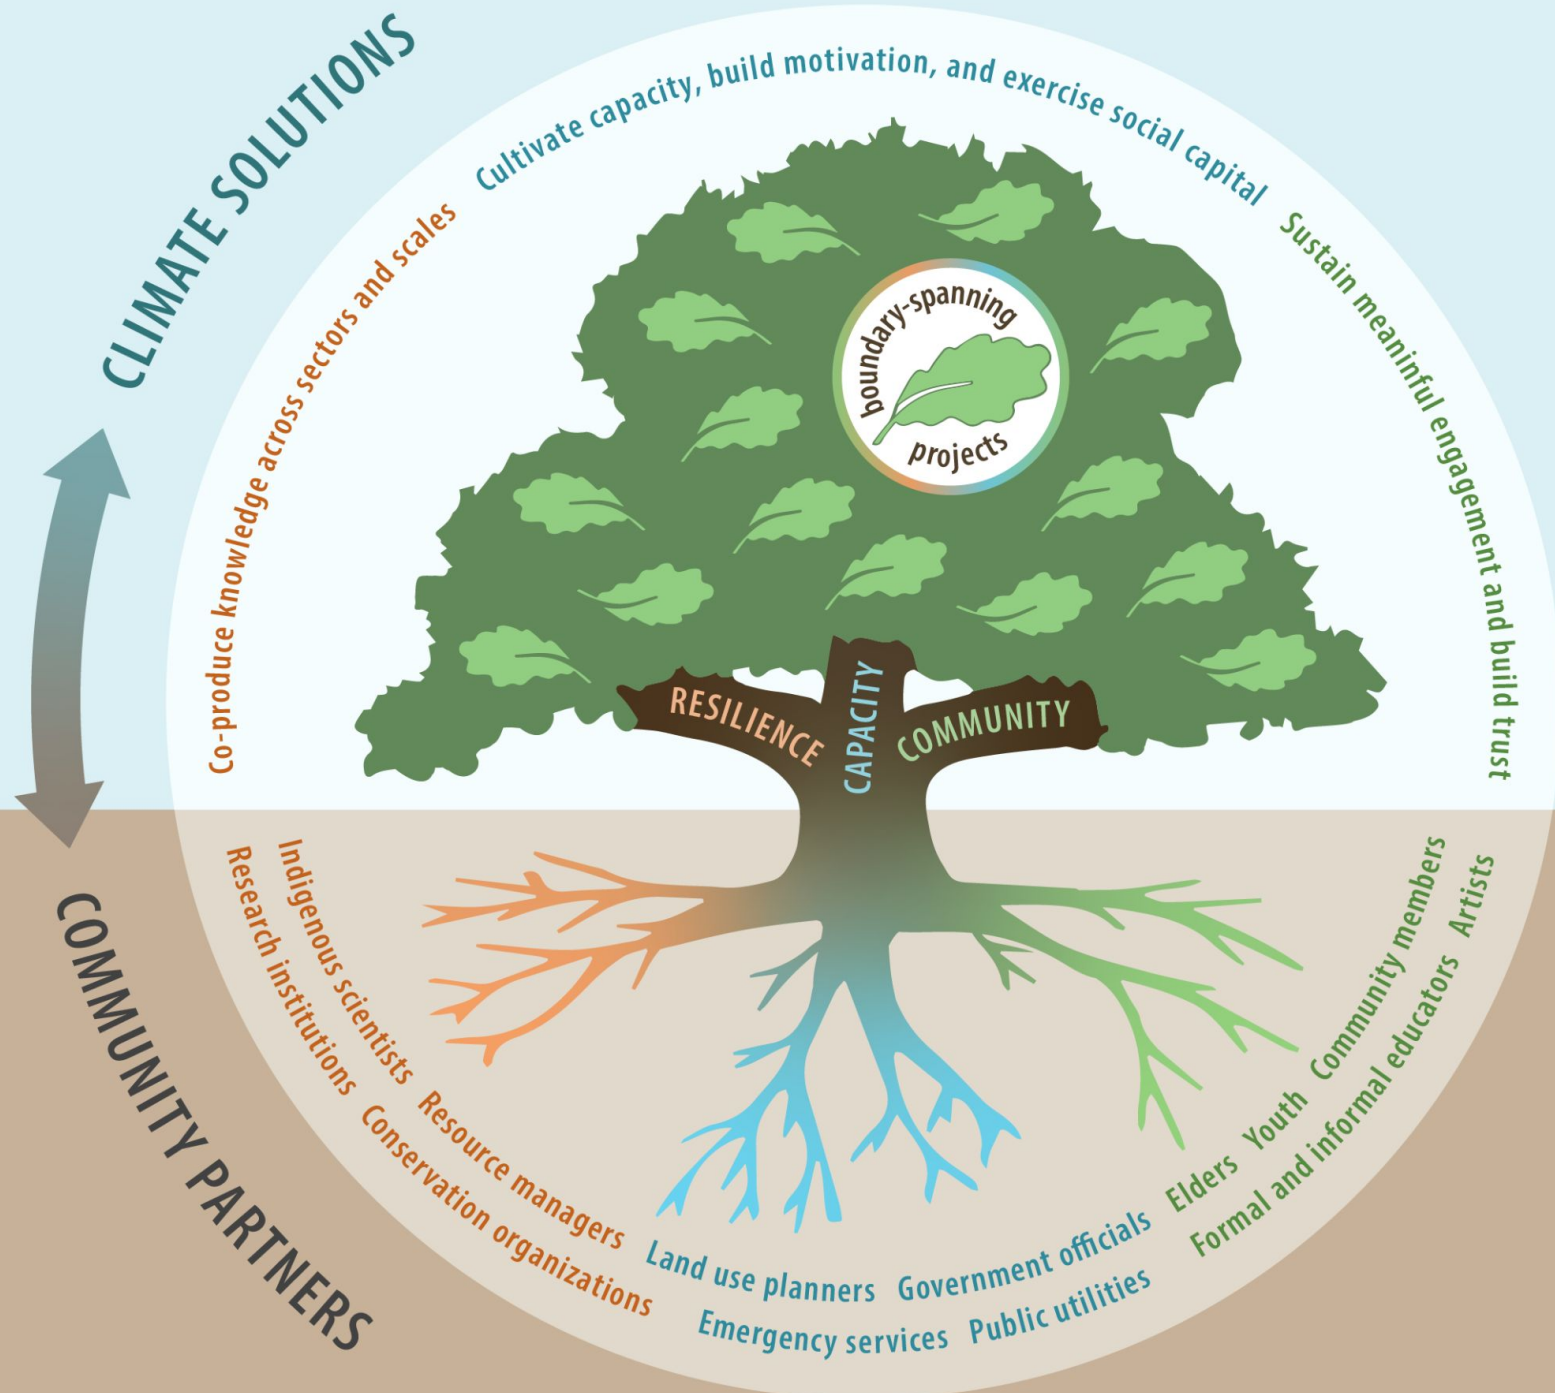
CLIMATE SOLUTIONS

Co-produce knowledge across sectors and scales

Cultivate capacity, build motivation, and exercise social capital

Sustain meaningful engagement and build trust

boundary-spanning projects

RESILIENCE
CAPACITY
COMMUNITY

COMMUNITY PARTNERS

Indigenous scientists
Research institutions
Resource managers
Conservation organizations
Land use planners
Emergency services
Government officials
Public utilities
Elders
Youth
Community members
Formal and informal educators
Artists